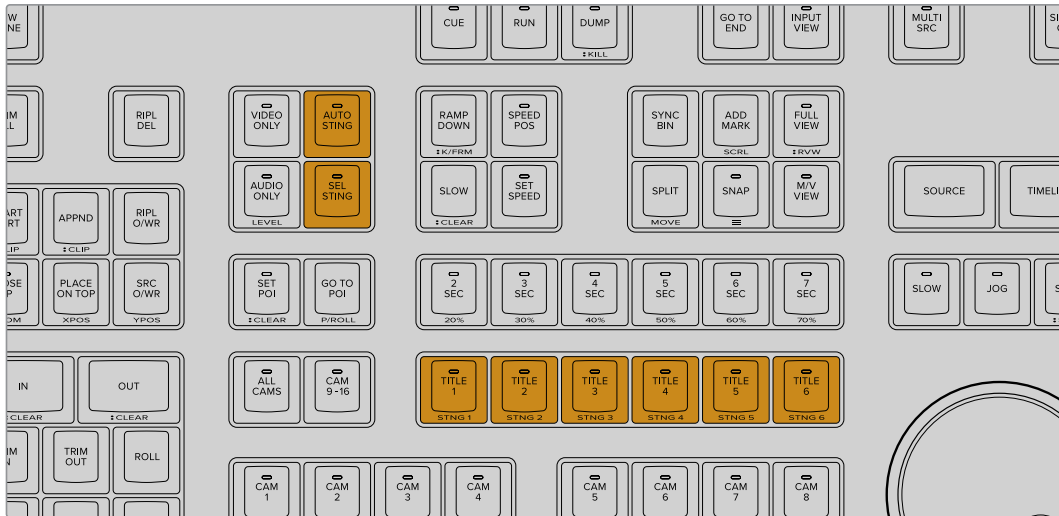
W
NE

CUE

RUN

DUMP
⇕KILL

GO TO
END

INPUT
VIEW

MULTI
SRC

IM
LL

RIPL
DEL

VIDEO
ONLY

AUTO
STING

AUDIO
ONLY
LEVEL

SEL
STING

RAMP
DOWN
⇕K/FRM

SPEED
POS

SLOW
⇕CLEAR

SET
SPEED

SYNC
BIN

ADD
MARK
SCRL

FULL
VIEW
⇕RVW

SPLIT
MOVE

SNAP

M/V
VIEW

SOURCE

TIMEL

ART
RT
LIP

APPND
⇕CLIP

RIPL
O/WR

OSE
P
OM

PLACE
ON TOP
XPOS

SRC
O/WR
YPOS

SET
POI
⇕CLEAR

GO TO
POI
P/ROLL

2
SEC
20%

3
SEC
30%

4
SEC
40%

5
SEC
50%

6
SEC
60%

7
SEC
70%

SLOW

JOG

IN
⇕CLEAR

OUT
⇕CLEAR

ALL
CAMS

CAM
9 - 16

TITLE
1
STNG 1

TITLE
2
STNG 2

TITLE
3
STNG 3

TITLE
4
STNG 4

TITLE
5
STNG 5

TITLE
6
STNG 6

IM
N

TRIM
OUT

ROLL

CAM
1

CAM
2

CAM
3

CAM
4

CAM
5

CAM
6

CAM
7

CAM
8